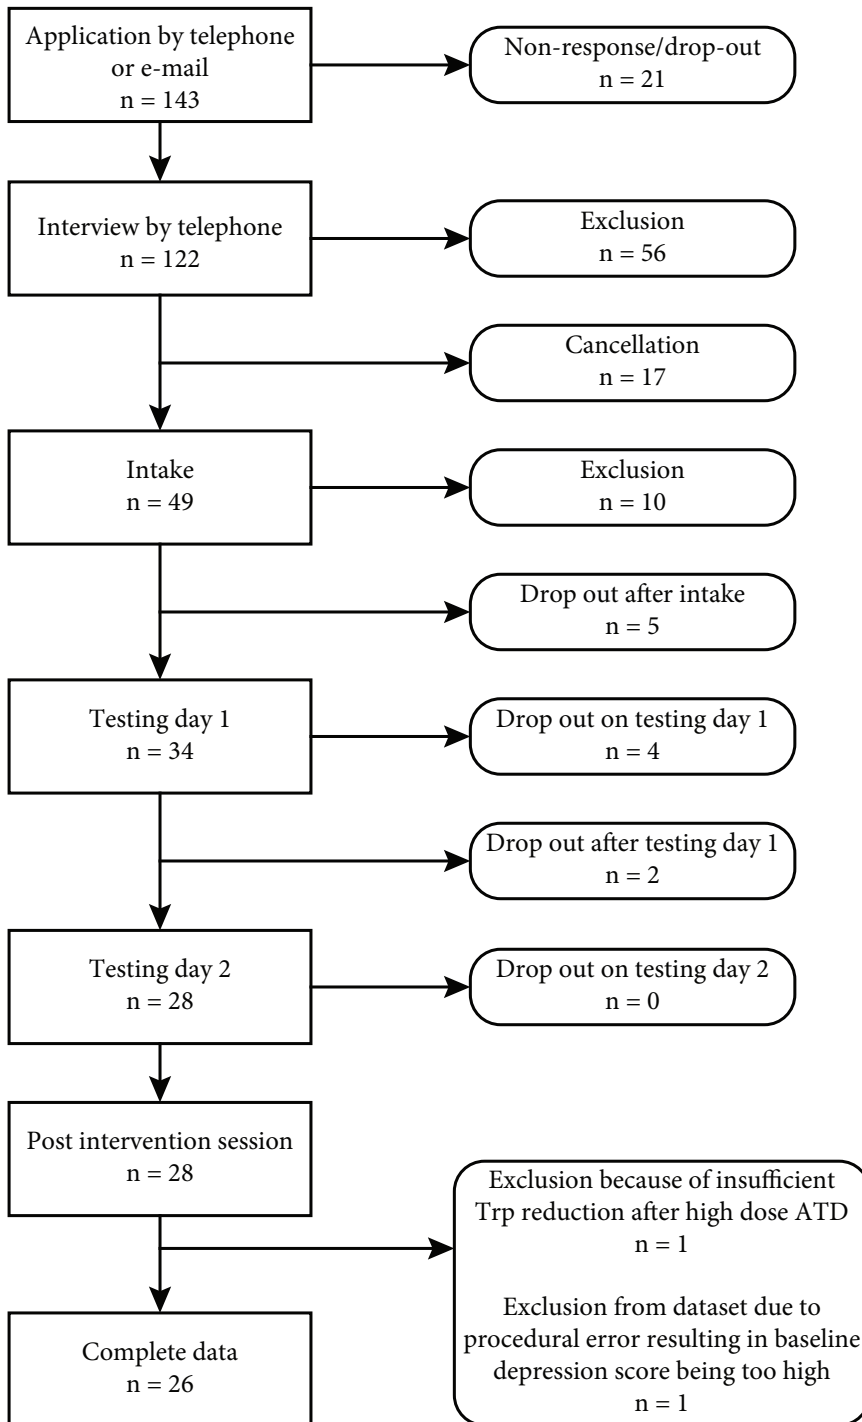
Application by telephone or e-mail
n = 143

Non-response/drop-out
n = 21

Interview by telephone
n = 122

Exclusion
n = 56

Cancellation
n = 17

Intake
n = 49

Exclusion
n = 10

Drop out after intake
n = 5

Testing day 1
n = 34

Drop out on testing day 1
n = 4

Drop out after testing day 1
n = 2

Testing day 2
n = 28

Drop out on testing day 2
n = 0

Post intervention session
n = 28

Exclusion because of insufficient Trp reduction after high dose ATD
n = 1

Exclusion from dataset due to procedural error resulting in baseline depression score being too high
n = 1

Complete data
n = 26